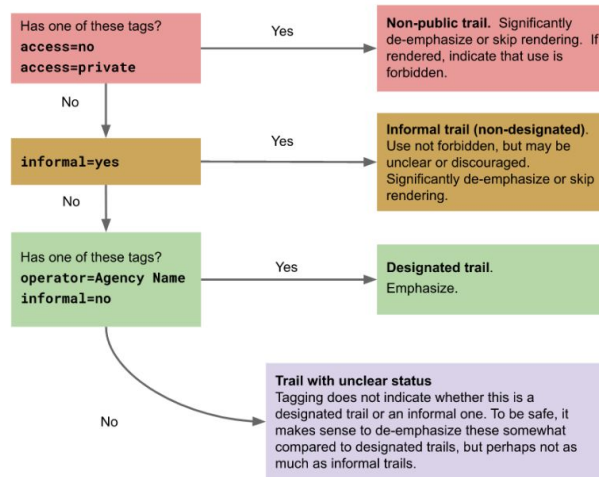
Has one of these tags?
access=no
access=private

Yes

Non-public trail. Significantly de-emphasize or skip rendering. If rendered, indicate that use is forbidden.

No

informal=yes

Yes

Informal trail (non-designated). Use not forbidden, but may be unclear or discouraged. Significantly de-emphasize or skip rendering.

No

Has one of these tags?
operator=Agency Name
informal=no

Yes

Designated trail.
Emphasize.

No

Trail with unclear status
Tagging does not indicate whether this is a designated trail or an informal one. To be safe, it makes sense to de-emphasize these somewhat compared to designated trails, but perhaps not as much as informal trails.